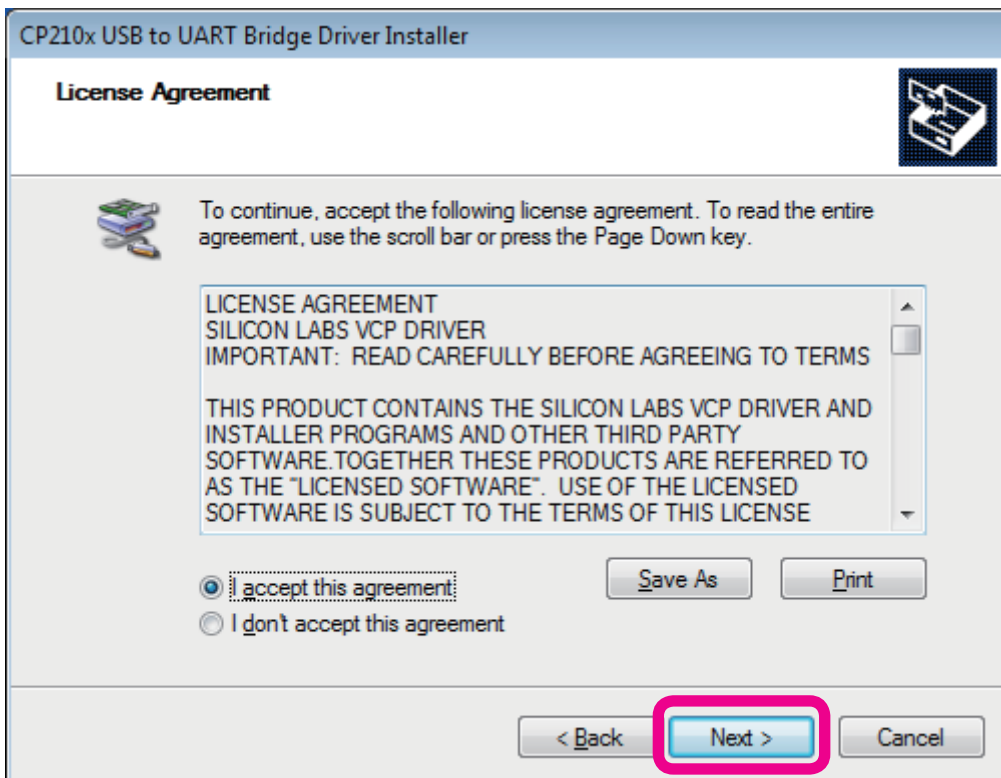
CP210x USB to UART Bridge Driver Installer

License Agreement

To continue, accept the following license agreement. To read the entire agreement, use the scroll bar or press the Page Down key.

LICENSE AGREEMENT
SILICON LABS VCP DRIVER
IMPORTANT: READ CAREFULLY BEFORE AGREEING TO TERMS

THIS PRODUCT CONTAINS THE SILICON LABS VCP DRIVER AND INSTALLER PROGRAMS AND OTHER THIRD PARTY SOFTWARE.TOGETHER THESE PRODUCTS ARE REFERRED TO AS THE "LICENSED SOFTWARE". USE OF THE LICENSED SOFTWARE IS SUBJECT TO THE TERMS OF THIS LICENSE

I accept this agreement
I don't accept this agreement

Save As

Print

< Back

Next >

Cancel